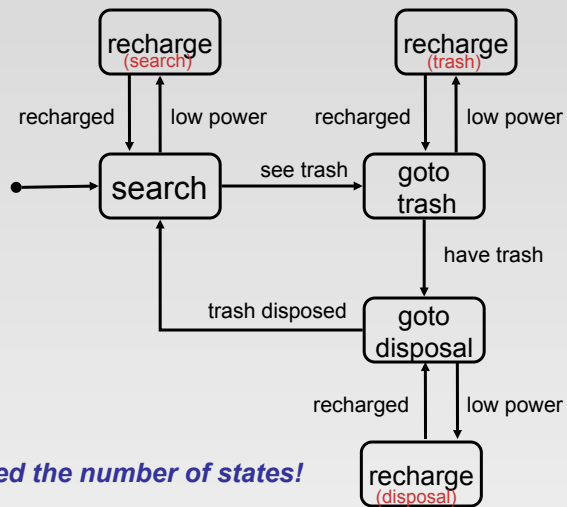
recharge
(search)

recharged

low power

search

see trash

recharge
(trash)

recharged

low power

goto trash

have trash

trash disposed

goto disposal

recharged

low power

recharge
(disposal)

ed the number of states!